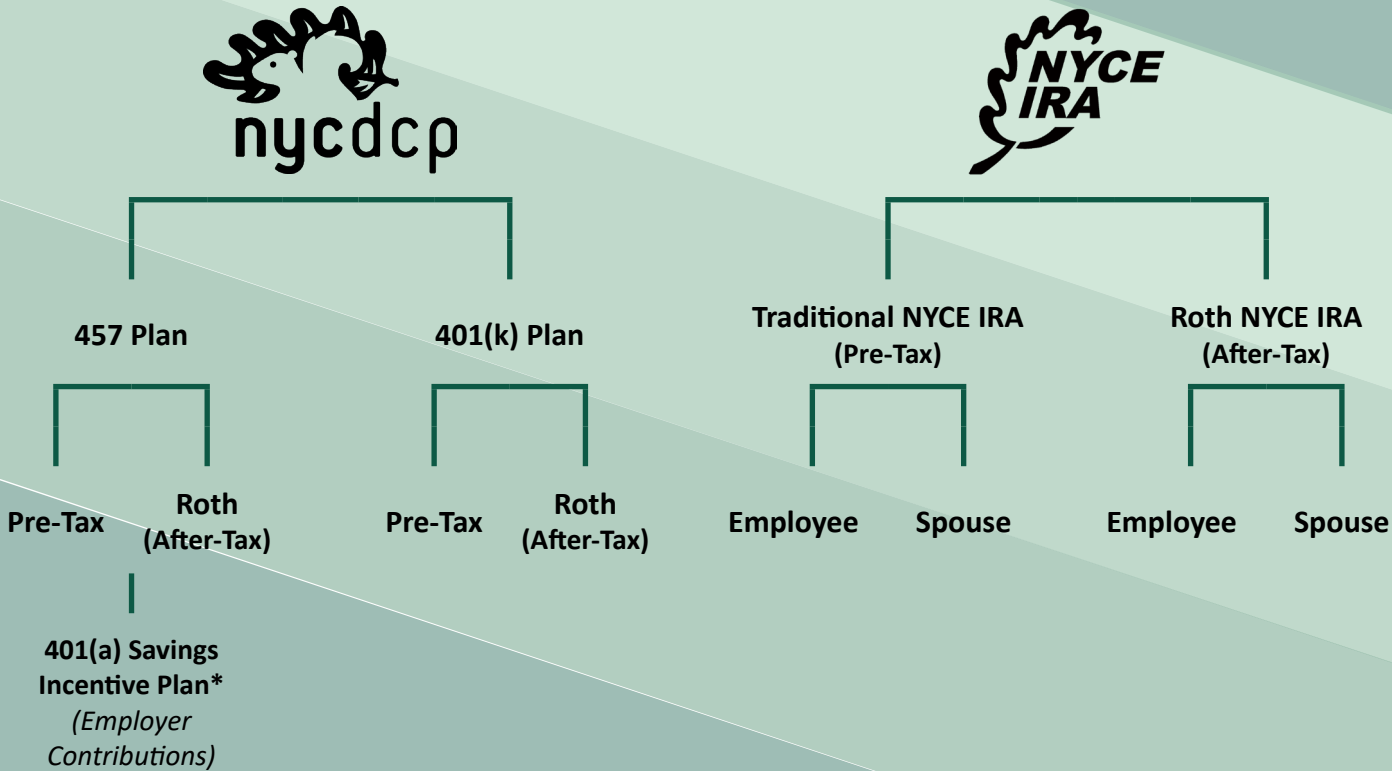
nycdcp

NYCE IRA

457 Plan

401(k) Plan

Traditional NYCE IRA (Pre-Tax)

Roth NYCE IRA (After-Tax)

Pre-Tax

Roth (After-Tax)

Pre-Tax

Roth (After-Tax)

Employee

Spouse

Employee

Spouse

401(a) Savings Incentive Plan*
*(Employer Contributions)*